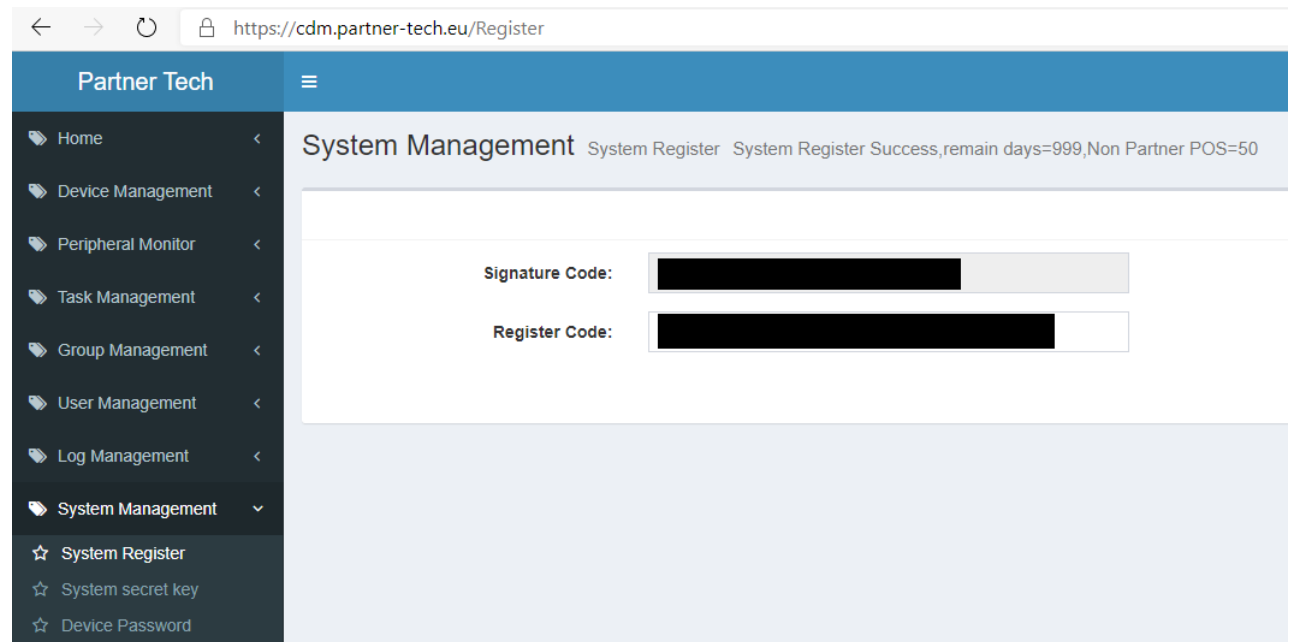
https://cdm.partner-tech.eu/Register

Partner Tech

Home

Device Management

Peripheral Monitor

Task Management

Group Management

User Management

Log Management

System Management

System Register

System secret key

Device Password

System Management System Register System Register Success,remain days=999,Non Partner POS=50

Signature Code:

Register Code: